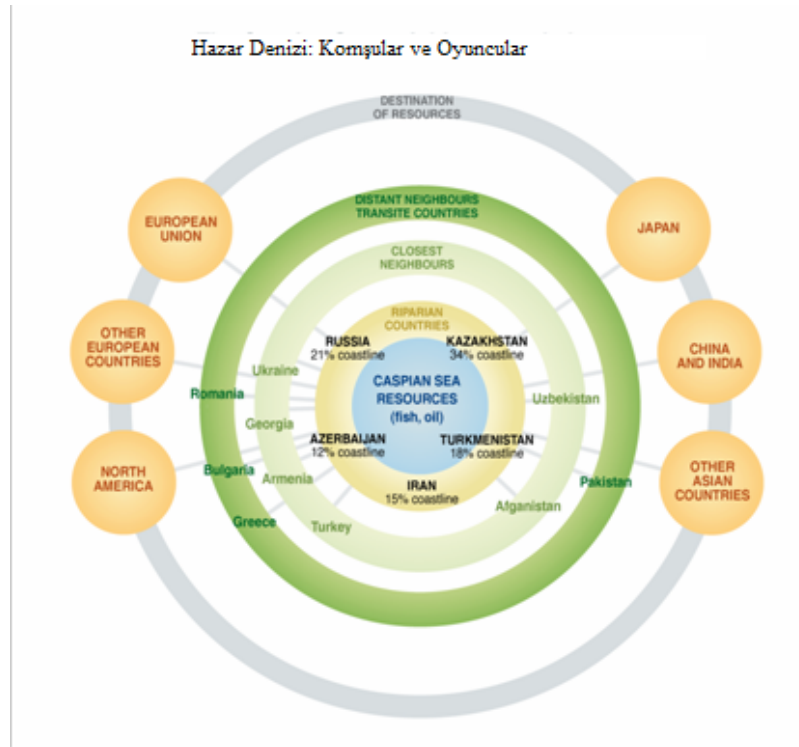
Hazar Denizi: Komşular ve Oyuncular

DESTINATION OF RESOURCES

DISTANT NEIGHBOURS TRANSITE COUNTRIES

CLOSEST NEIGHBOURS

RIPARIAN COUNTRIES

CASPIAN SEA RESOURCES (fish, oil)

RUSSIA 21% coastline

KAZAKHSTAN 34% coastline

AZERBAIJAN 12% coastline

TURKMENISTAN 18% coastline

IRAN 15% coastline

Ukraine

Georgia

Armenia

Turkey

Uzbekistan

Afganistan

Romania

Bulgaria

Greece

Pakistan

EUROPEAN UNION

OTHER EUROPEAN COUNTRIES

NORTH AMERICA

JAPAN

CHINA AND INDIA

OTHER ASIAN COUNTRIES